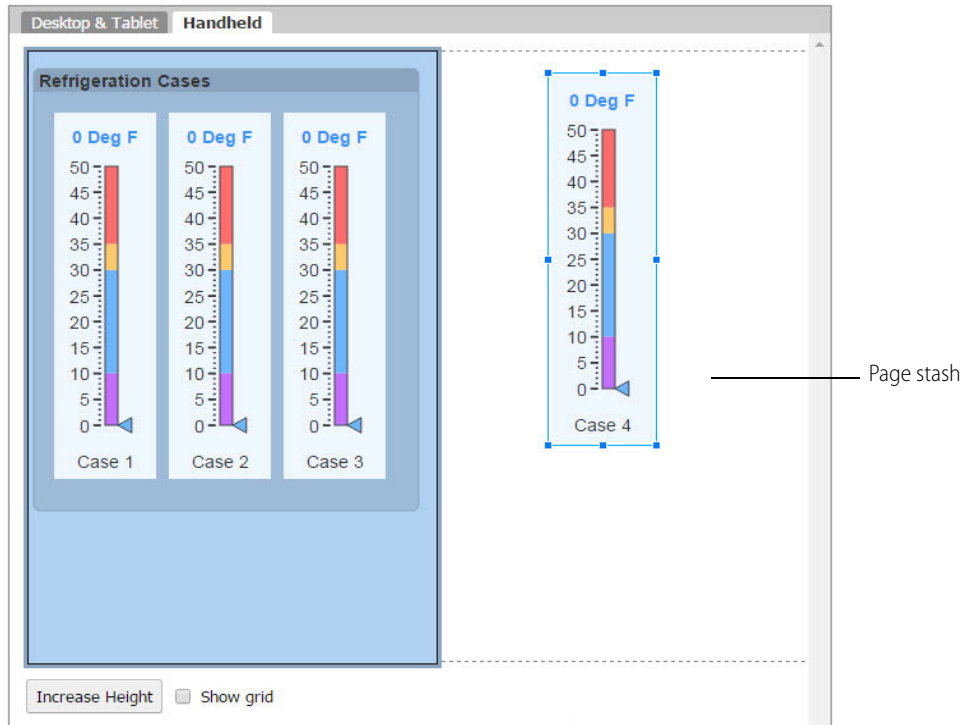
Desktop & Tablet Handheld

Refrigeration Cases

0 Deg F
50
45
40
35
30
25
20
15
10
5
0
Case 1

0 Deg F
50
45
40
35
30
25
20
15
10
5
0
Case 2

0 Deg F
50
45
40
35
30
25
20
15
10
5
0
Case 3

0 Deg F
50
45
40
35
30
25
20
15
10
5
0
Case 4

Page stash

Increase Height
Show grid